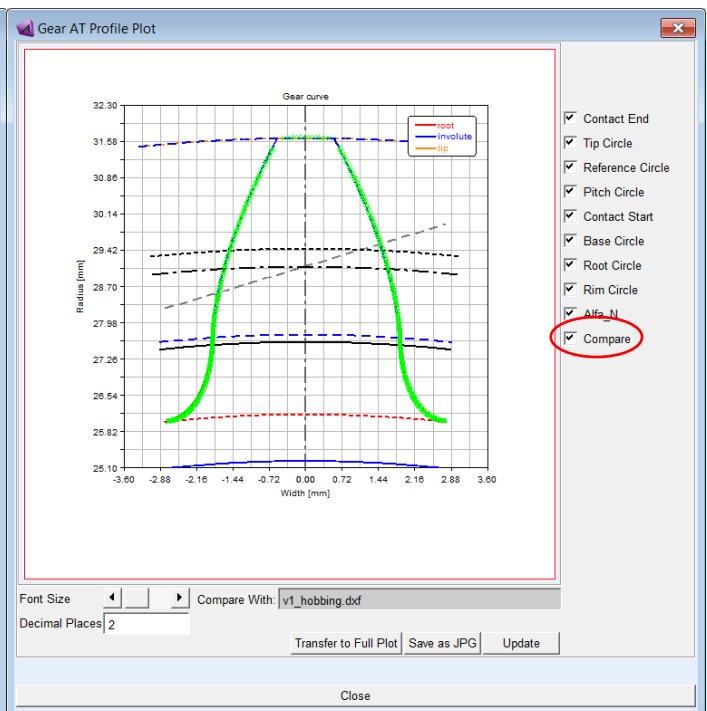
Gear AT Profile Plot

Gear curve

root
involute
tip

32.30
31.58
30.86
30.14
29.42
28.70
27.98
27.26
26.54
25.82
25.10

Radius [mm]

-3.60 -2.88 -2.16 -1.44 -0.72 0.00 0.72 1.44 2.16 2.88 3.60

Width [mm]

Contact End
Tip Circle
Reference Circle
Pitch Circle
Contact Start
Base Circle
Root Circle
Rim Circle
Alfa_N
Compare

Font Size
Compare With: v1_hobbing.dxf
Decimal Places 2
Transfer to Full Plot
Save as JPG
Update

Close